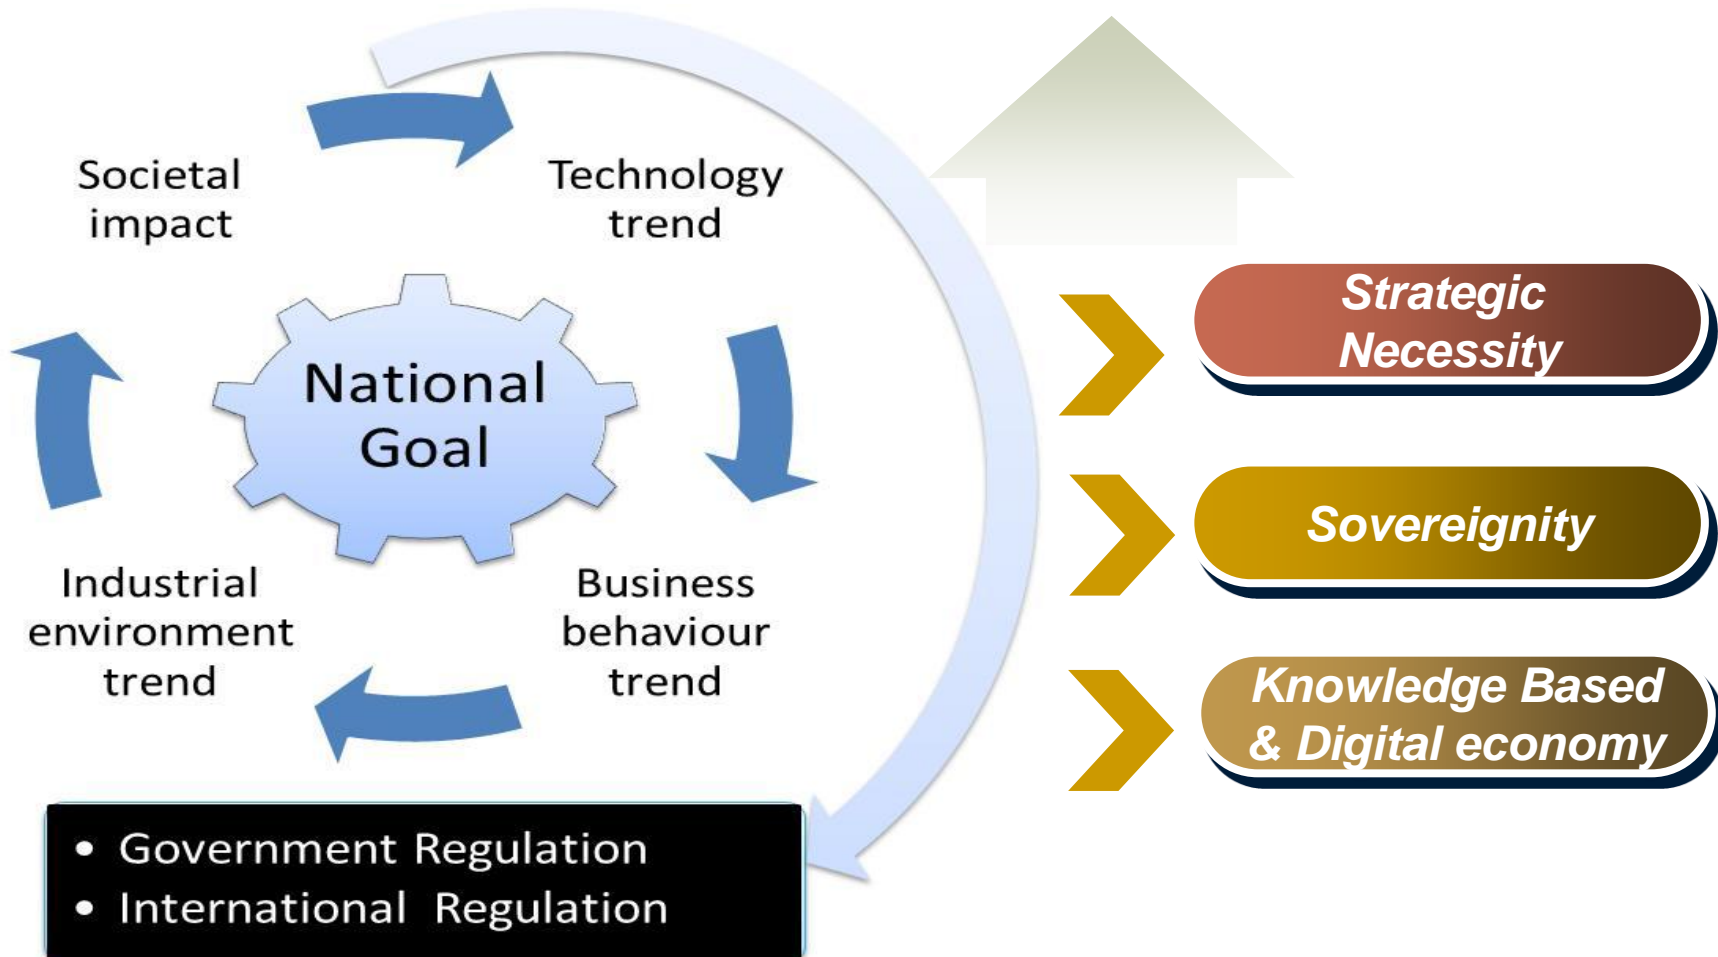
Societal impact

Technology trend

National Goal

Industrial environment trend

Business behaviour trend

- Government Regulation
- International Regulation

Strategic Necessity

Sovereignity

Knowledge Based & Digital economy